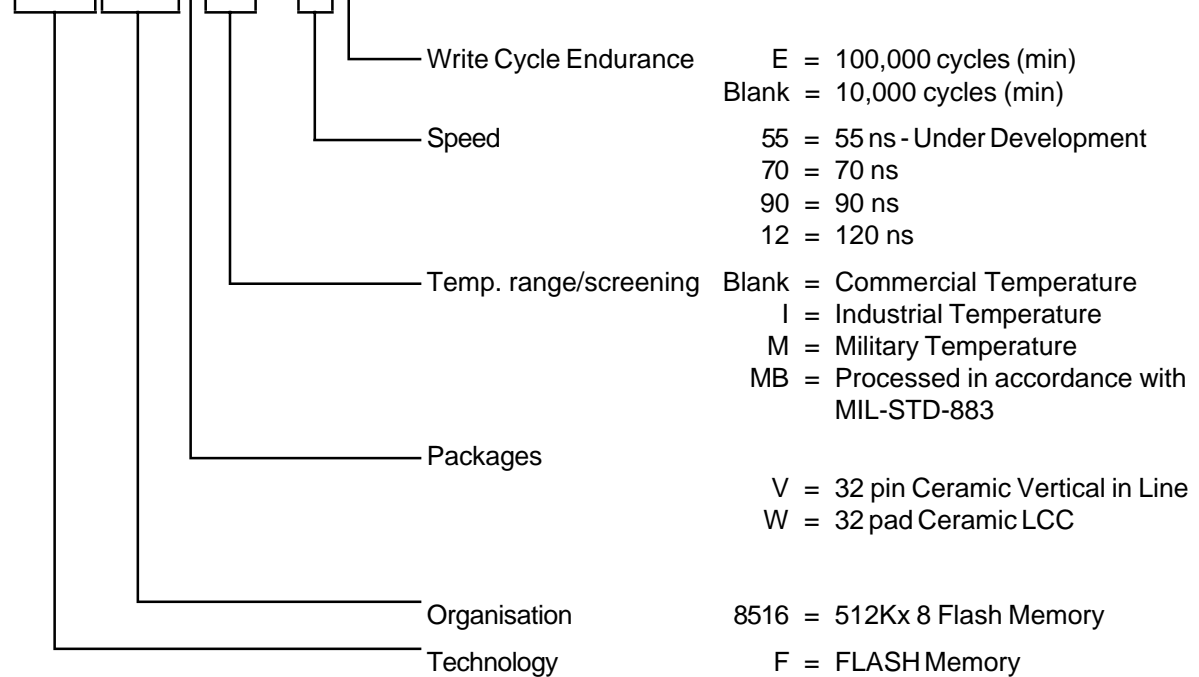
Write Cycle Endurance E = 100,000 cycles (min)
Blank = 10,000 cycles (min)

Speed 55 = 55 ns - Under Development
70 = 70 ns
90 = 90 ns
12 = 120 ns

Temp. range/screening Blank = Commercial Temperature
I = Industrial Temperature
M = Military Temperature
MB = Processed in accordance with MIL-STD-883

Packages
V = 32 pin Ceramic Vertical in Line
W = 32 pad Ceramic LCC

Organisation 8516 = 512Kx 8 Flash Memory

Technology F = FLASH Memory